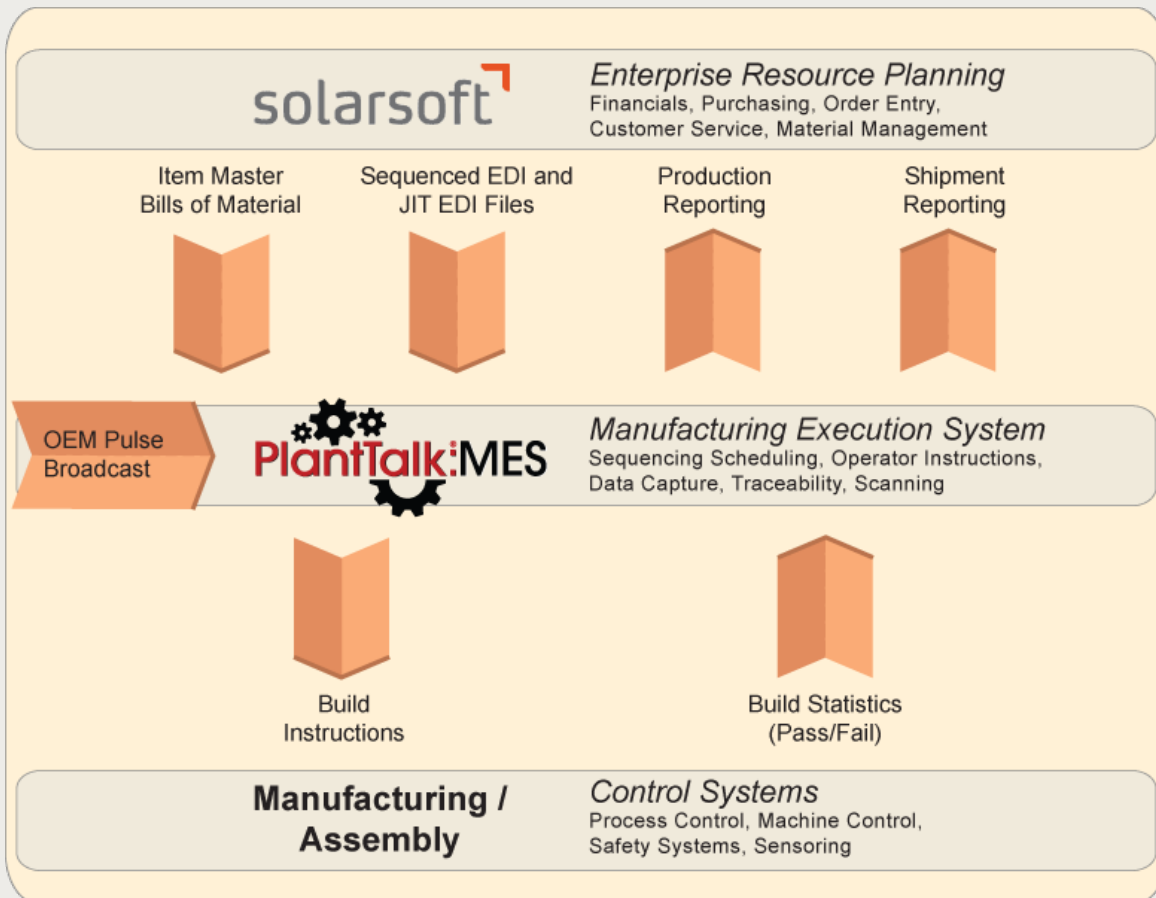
solarsoft

Enterprise Resource Planning
Financials, Purchasing, Order Entry, Customer Service, Material Management

Item Master
Bills of Material

Sequenced EDI and
JIT EDI Files

Production
Reporting

Shipment
Reporting

OEM Pulse
Broadcast

PlantTalk:MES

Manufacturing Execution System
Sequencing Scheduling, Operator Instructions, Data Capture, Traceability, Scanning

Build
Instructions

Build Statistics
(Pass/Fail)

Manufacturing /
Assembly

Control Systems
Process Control, Machine Control, Safety Systems, Sensoring